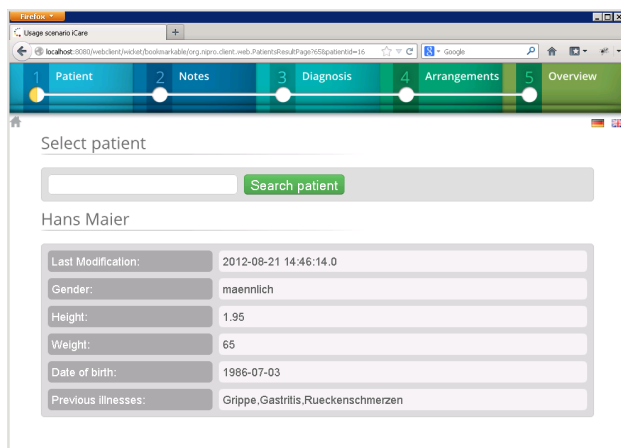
Firefox

Usage scenario iCare

+

localhost:8080/webclient/wicket/bookmarkable/org.nipro.client.web.PatientsResultPage?65&patientId=16

Google

1 Patient

2 Notes

3 Diagnosis

4 Arrangements

5 Overview

Select patient

Search patient

Hans Maier

| | |
|---|---|
| Last Modification: | 2012-08-21 14:46:14.0 |
| Gender: | maennlich |
| Height: | 1.95 |
| Weight: | 65 |
| Date of birth: | 1986-07-03 |
| Previous illnesses: | Grippe,Gastritis,Rueckenschmerzen |